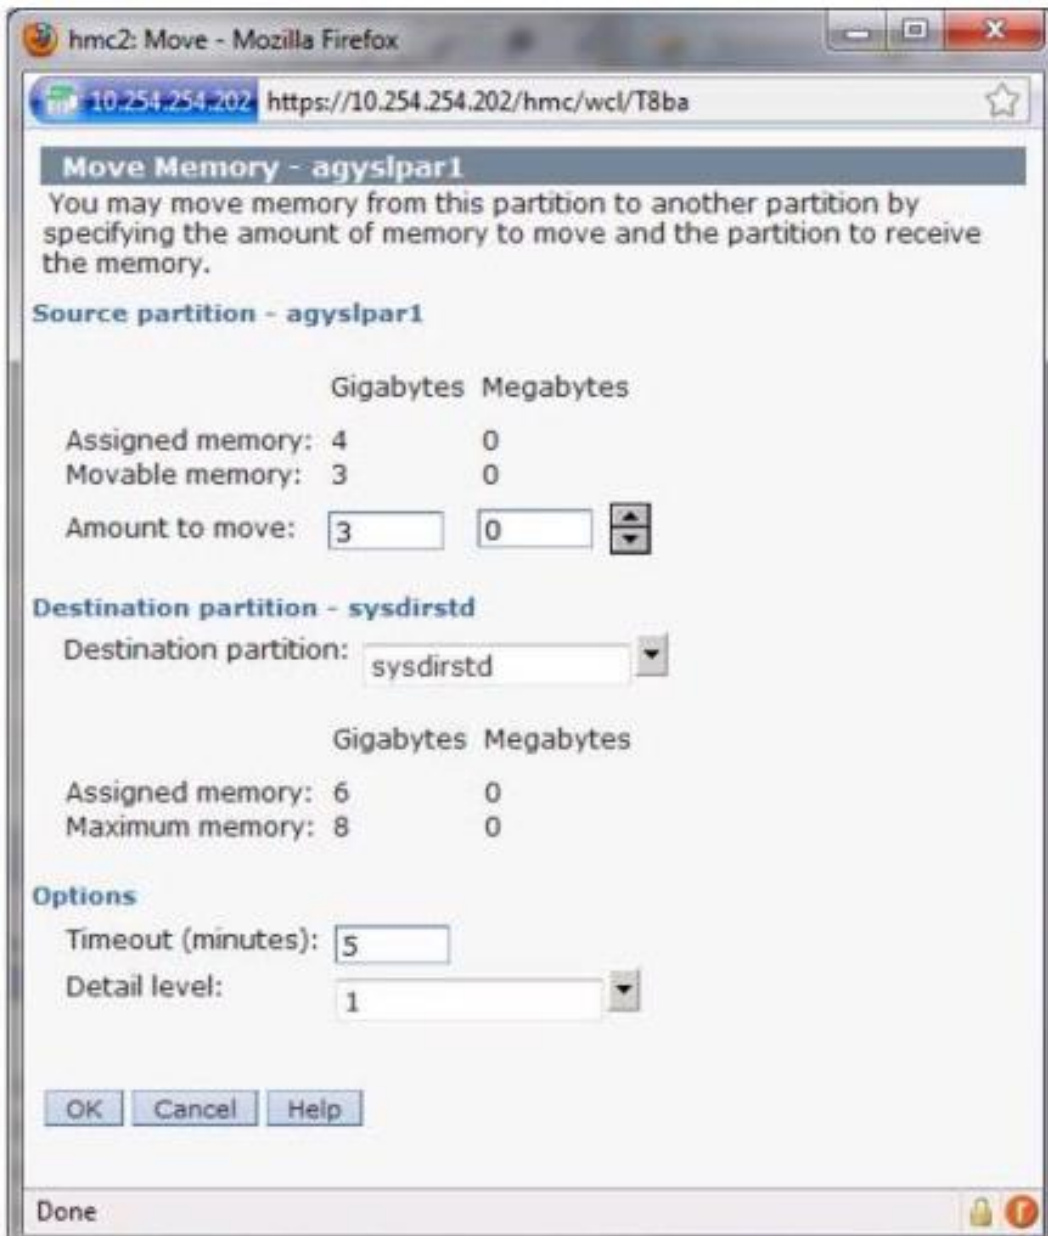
hmc2: Move - Mozilla Firefox

10.254.254.202 https://10.254.254.202/hmc/wcl/T8ba

Move Memory - agyslpar1

You may move memory from this partition to another partition by specifying the amount of memory to move and the partition to receive the memory.

Source partition - agyslpar1

| | Gigabytes | Megabytes |
|---|---|---|
| Assigned memory: | 4 | 0 |
| Movable memory: | 3 | 0 |
| Amount to move: | 3 | 0 |

Destination partition - sysdirstd

Destination partition: sysdirstd

| | Gigabytes | Megabytes |
|---|---|---|
| Assigned memory: | 6 | 0 |
| Maximum memory: | 8 | 0 |

Options

Timeout (minutes): 5

Detail level: 1

OK Cancel Help

Done